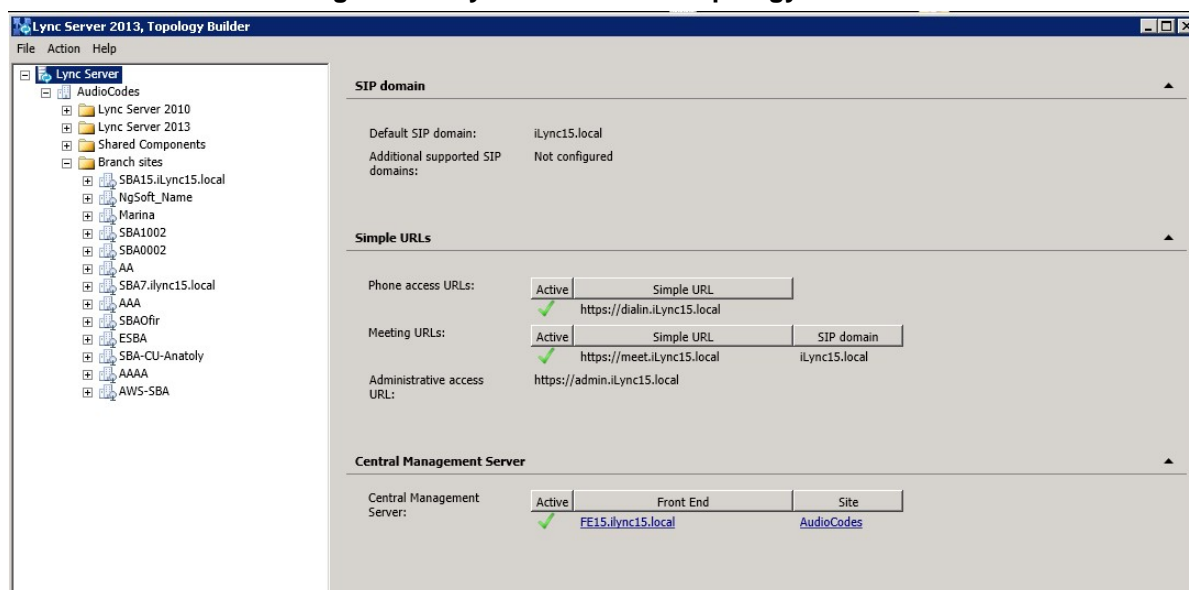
Lync Server 2013, Topology Builder

File Action Help

Lync Server
AudioCodes
Lync Server 2010
Lync Server 2013
Shared Components
Branch sites
SBA15.iLync15.local
NgSoft_Name
Marina
SBA1002
SBA0002
AA
SBA7.ilync15.local
AAA
SBAOfir
ESBA
SBA-CU-Anatoly
AAAA
AWS-SBA

SIP domain

Default SIP domain: iLync15.local

Additional supported SIP domains: Not configured

Simple URLs

Phone access URLs:

| Active | Simple URL |
|---|---|
| ✓ | https://dialin.iLync15.local |

Meeting URLs:

| Active | Simple URL | SIP domain |
|---|---|---|
| ✓ | https://meet.iLync15.local | iLync15.local |

Administrative access URL: https://admin.iLync15.local

Central Management Server

Central Management Server:

| Active | Front End | Site |
|---|---|---|
| ✓ | FE15.ilync15.local | AudioCodes |